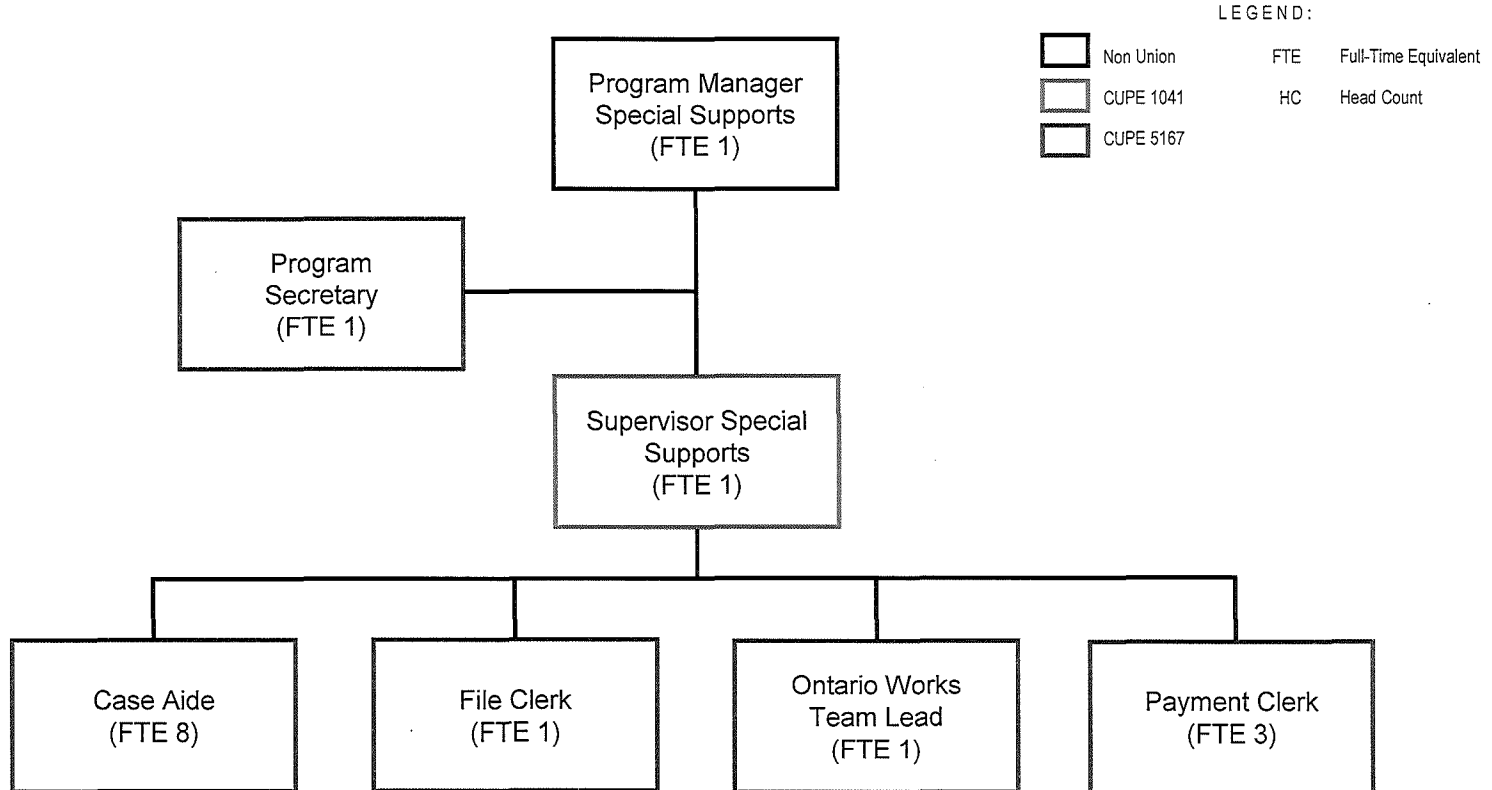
LEGEND:

Non Union
CUPE 1041
CUPE 5167

FTE Full-Time Equivalent
HC Head Count

Program Manager Special Supports (FTE 1)

Program Secretary (FTE 1)

Supervisor Special Supports (FTE 1)

Case Aide (FTE 8)

File Clerk (FTE 1)

Ontario Works Team Lead (FTE 1)

Payment Clerk (FTE 3)